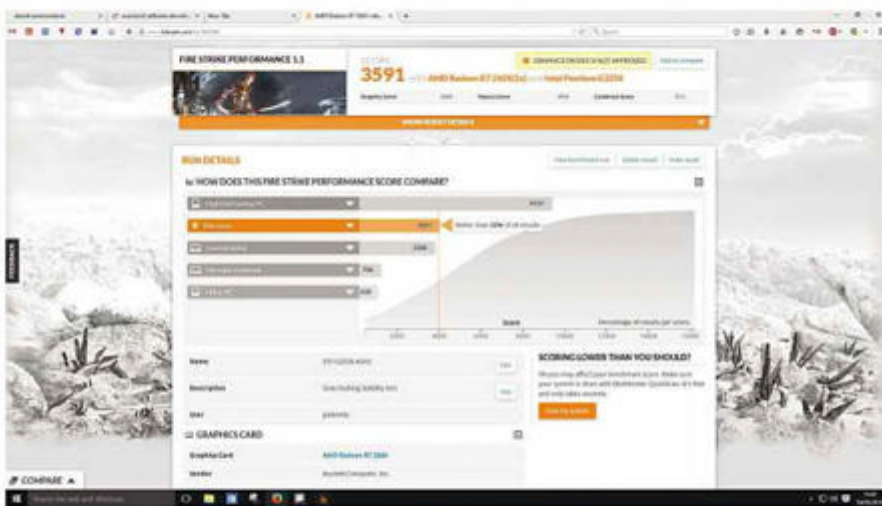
FIRE STRIKE PERFORMANCE 1.1

SCORE

3591

AMD Radeon R7 260X

Intel Pentium G3258

GRAPHICS DRIVER IS NOT APPROVED

RUN DETAILS

HOW DOES THIS FIRE STRIKE PERFORMANCE SCORE COMPARE?

Better than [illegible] of all results

Score

Percentage of results per score

Name

Description

User

GRAPHICS CARD

Graphics Card

AMD Radeon R7 260X

Vendor

SCORING LOWER THAN YOU SHOULD?

FEEDBACK

COMPARE